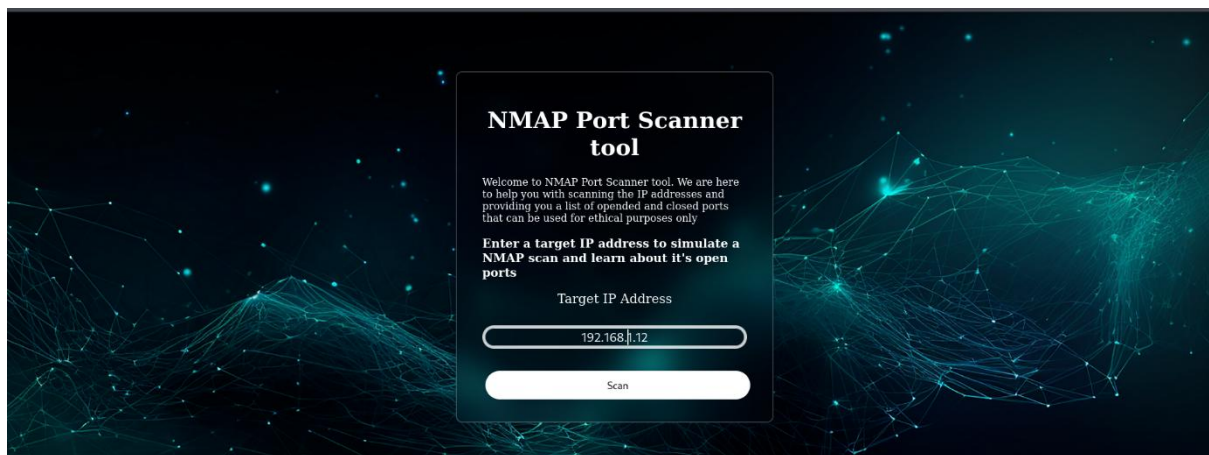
NMAP Port Scanner tool

Welcome to NMAP Port Scanner tool. We are here to help you with scanning the IP addresses and providing you a list of opended and closed ports that can be used for ethical purposes only

Enter a target IP address to simulate a NMAP scan and learn about it's open ports

Target IP Address

192.168.1.12

Scan